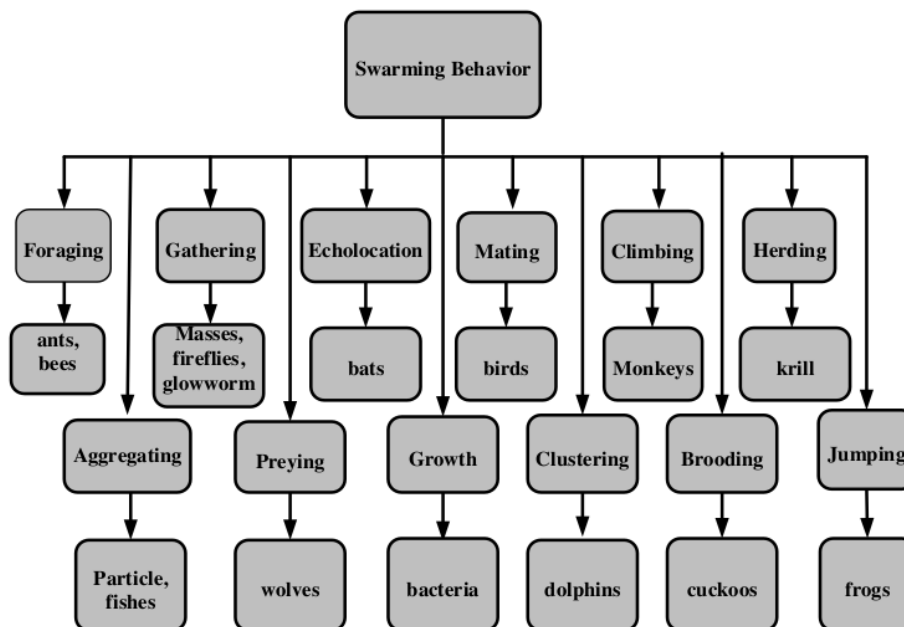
Swarming Behavior

Foraging
ants, bees

Gathering
Masses, fireflies, glowworm

Echolocation
bats

Mating
birds

Climbing
Monkeys

Herding
krill

Aggregating
Particle, fishes

Preying
wolves

Growth
bacteria

Clustering
dolphins

Brooding
cuckoos

Jumping
frogs